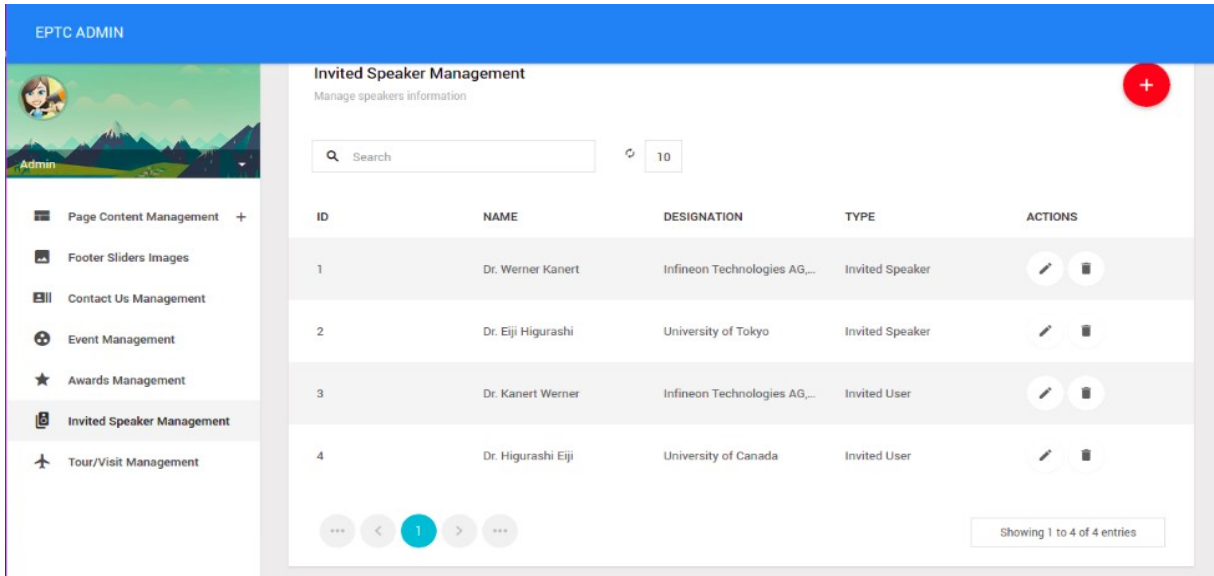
EPTC ADMIN

Admin

Page Content Management +

Footer Sliders Images

Contact Us Management

Event Management

Awards Management

Invited Speaker Management

Tour/Visit Management

Invited Speaker Management

Manage speakers information

+

Search

10

| ID | NAME | DESIGNATION | TYPE | ACTIONS |
|---|---|---|---|---|
| 1 | Dr. Werner Kanert | Infineon Technologies AG,... | Invited Speaker | |
| 2 | Dr. Eiji Higurashi | University of Tokyo | Invited Speaker | |
| 3 | Dr. Kanert Werner | Infineon Technologies AG,... | Invited User | |
| 4 | Dr. Higurashi Eiji | University of Canada | Invited User | |

••• < 1 > •••

Showing 1 to 4 of 4 entries